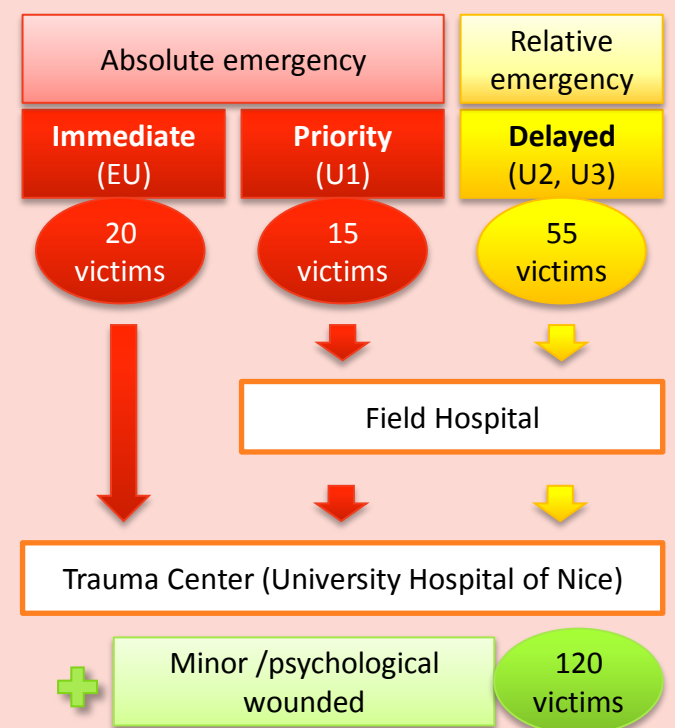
Absolute emergency

Relative emergency

**Immediate** (EU)

**Priority** (U1)

**Delayed** (U2, U3)

20 victims

15 victims

55 victims

Field Hospital

Trauma Center (University Hospital of Nice)

Minor /psychological wounded

120 victims